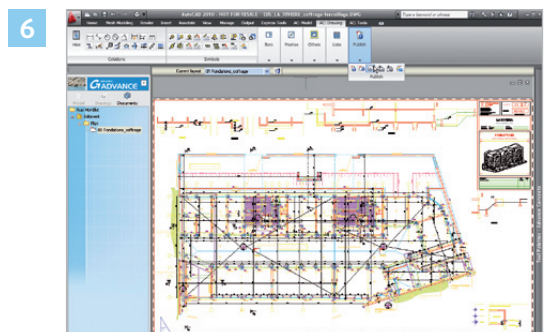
6

AutoCAD 2010 - NOT FOR RESALE

Home Mesh Modeling Render Insert Annotate View Manage Output Express Tools

Type a keyword or phrase

Collisions

Symbols

Bars

Meshes

Others

Lists

Publish

ADVANCE

Documents

Current layout: 05 Fondations_coffrage

05 Fondations_coffrage

Tool Palettes - Advance Concrete

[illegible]